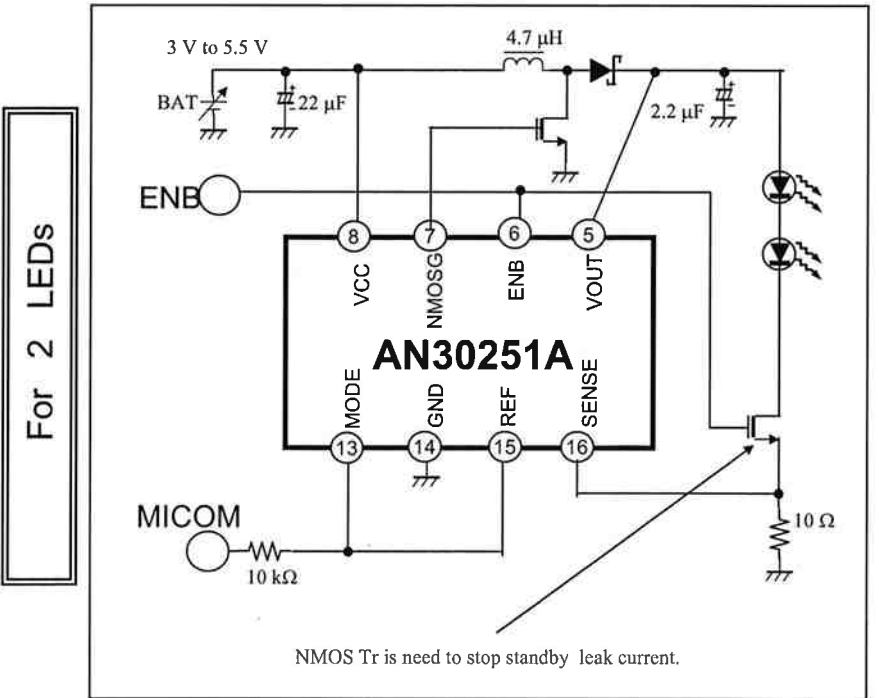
For 2 LEDs

3 V to 5.5 V

4.7 μH

BAT

22 μF

2.2 μF

ENB

8
VCC

7
NMOSG

6
ENB

5
VOUT

AN30251A

MODE
13

GND
14

REF
15

SENSE
16

MICOM

10 kΩ

10 Ω

NMOS Tr is need to stop standby leak current.